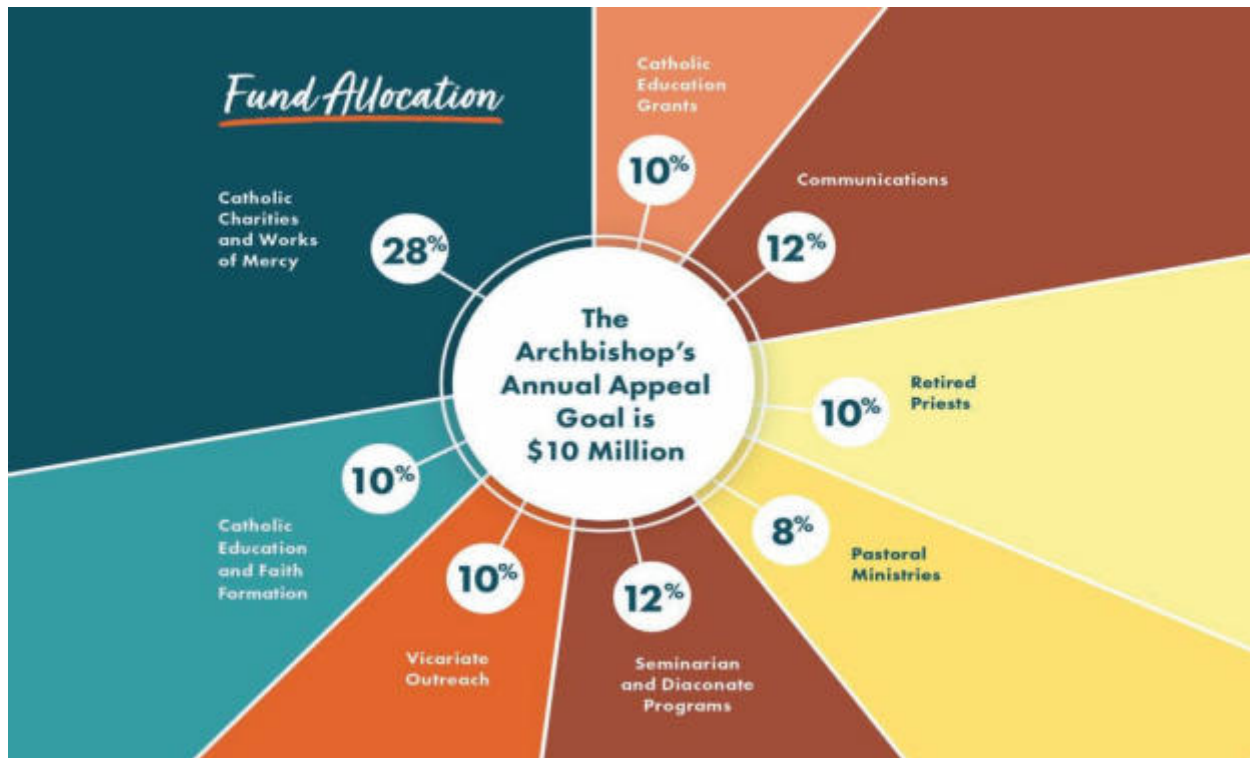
Fund Allocation

Catholic Charities and Works of Mercy
28%

Catholic Education Grants
10%

Communications
12%

The Archbishop's Annual Appeal Goal is \$10 Million

Retired Priests
10%

Pastoral Ministries
8%

Seminarian and Diaconate Programs
12%

Vicariate Outreach
10%

Catholic Education and Faith Formation
10%